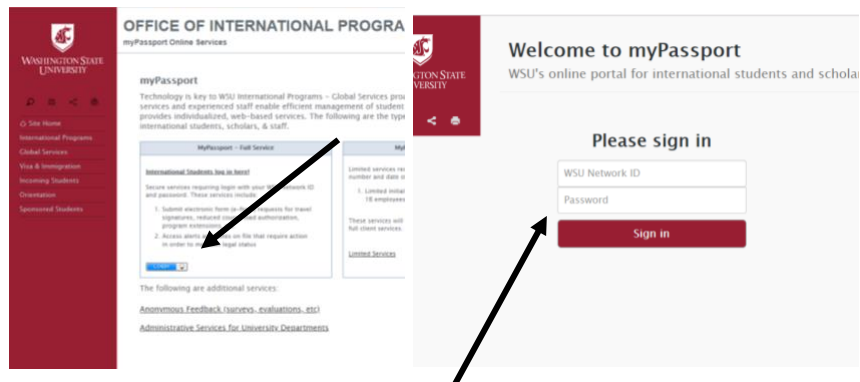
WASHINGTON STATE UNIVERSITY

Site Home
International Programs
Global Services
Visa & Immigration
Incoming Students
Orientation
Sponsored Students

OFFICE OF INTERNATIONAL PROGRA

myPassport Online Services

myPassport

Technology is key to WSU International Programs – Global Services pro services and experienced staff enable efficient management of student provides individualized, web-based services. The following are the typ international students, scholars, & staff.

MyPassport – Full Service

International Students log in here!

Secure services requiring login with your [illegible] Network ID and password. These services include:

1. Submit electronic form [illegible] requests for travel signatures, reduced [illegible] authorization, program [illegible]
2. Access alerts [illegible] on file that require action in order to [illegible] legal status

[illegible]

My

Limited services re number and date o

1. Limited inbal 18 employees

These services will full client services.

Limited Services

The following are additional services:

Anonymous Feedback (surveys, evaluations, etc)

Administrative Services for University Departments

WASHINGTON STATE UNIVERSITY

Welcome to myPassport

WSU's online portal for international students and scholar

Please sign in

WSU Network ID

Password

Sign in